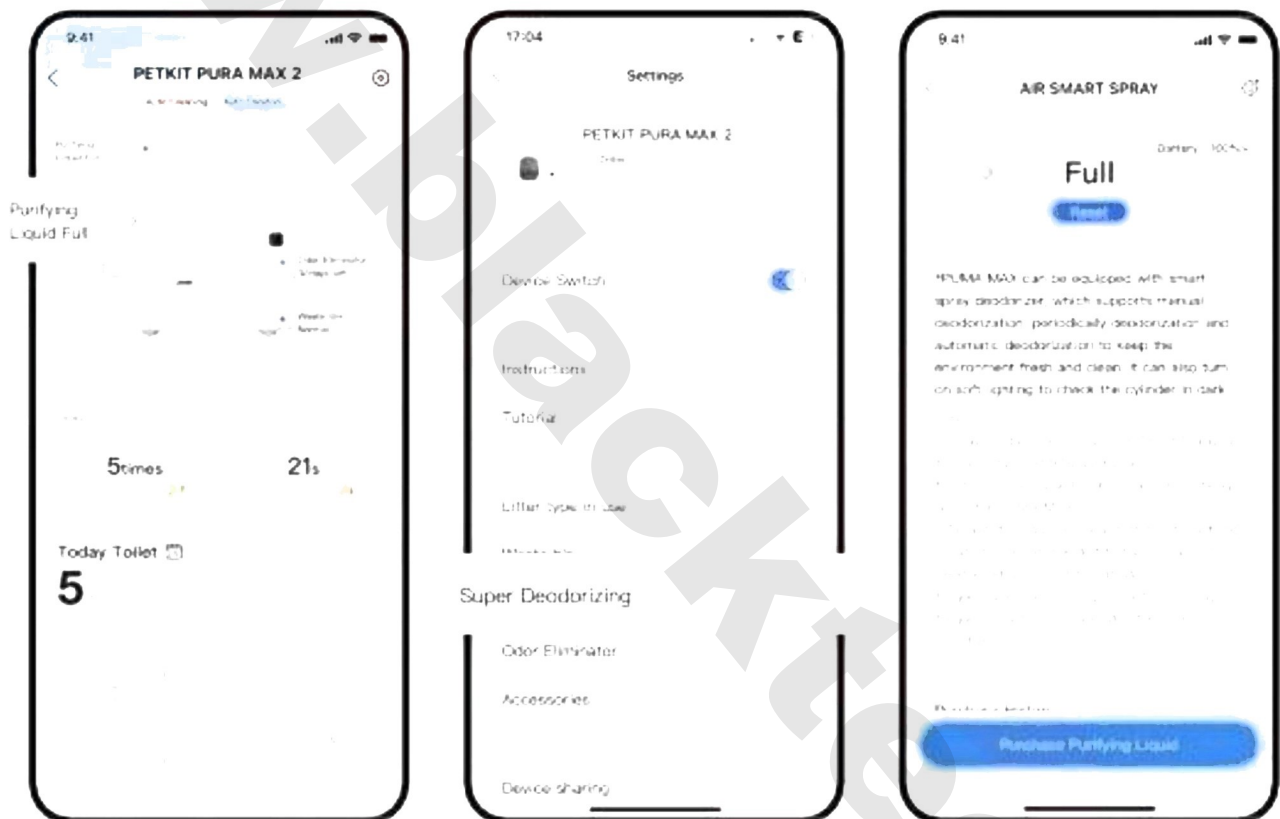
9:41

PETKIT PURA MAX 2

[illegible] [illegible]

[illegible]

Purifying Liquid Full

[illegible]

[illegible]

5times

21s

Today Toilet

5

17:04

Settings

PETKIT PURA MAX 2

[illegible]

Device Switch

Instructions

Tutorial

Litter type in use

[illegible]

Super Deodorizing

Odor Eliminator

Accessories

Device sharing

9:41

AIR SMART SPRAY

Battery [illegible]

Full

Reset

PURA MAX can be equipped with smart spray deodorizer, which supports manual deodorization, periodically deodorization and automatic deodorization to keep the environment fresh and clean. It can also turn on soft lighting to check the cylinder in dark.

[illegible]

Purchase Purifying Liquid